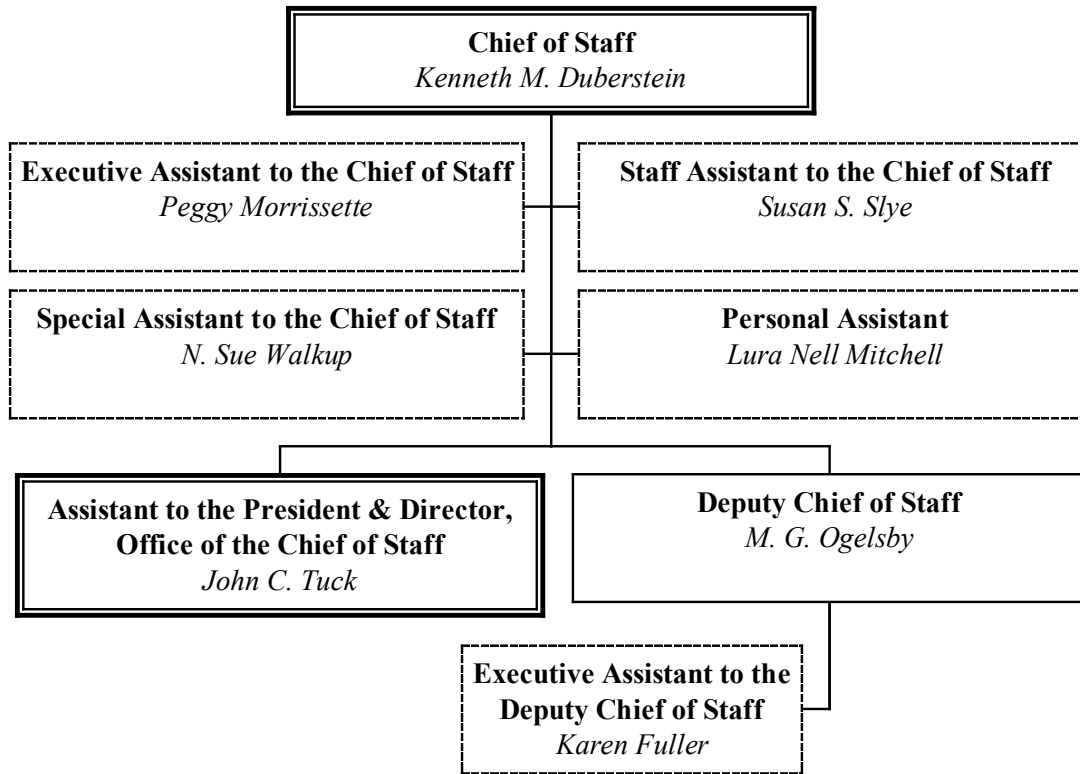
Chief of Staff
Kenneth M. Duberstein

Executive Assistant to the Chief of Staff
Peggy Morrissette

Staff Assistant to the Chief of Staff
Susan S. Slye

Special Assistant to the Chief of Staff
N. Sue Walkup

Personal Assistant
Lura Nell Mitchell

Assistant to the President & Director, Office of the Chief of Staff
John C. Tuck

Deputy Chief of Staff
M. G. Ogelsby

Executive Assistant to the Deputy Chief of Staff
Karen Fuller